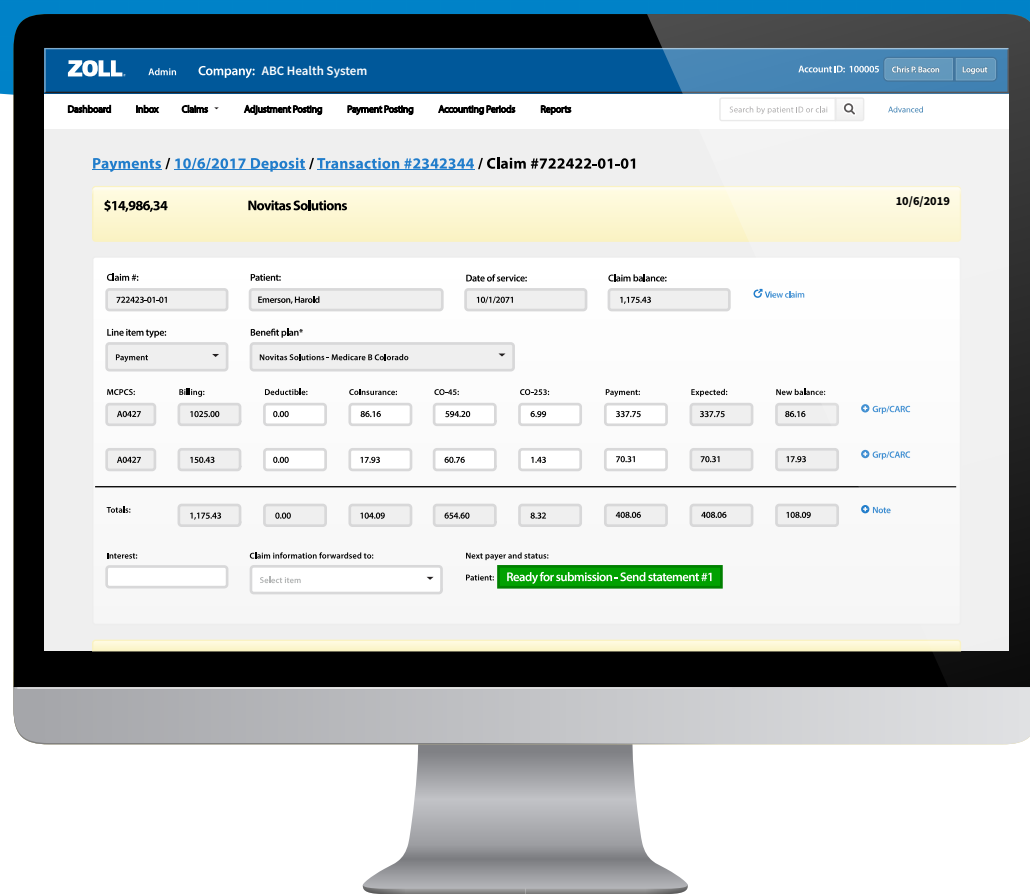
ZOLL. Admin Company: ABC Health System

Account ID: 100005 Chris P. Bacon Logout

Dashboard Inbox Claims Adjustment Posting Payment Posting Accounting Periods Reports

Search by patient ID or clai Advanced

Payments / 10/6/2017 Deposit / Transaction #2342344 / Claim #722422-01-01

$14,986,34 Novitas Solutions 10/6/2019

Claim #: 722423-01-01

Patient: Emerson, Harold

Date of service: 10/1/2071

Claim balance: 1,175.43

View claim

Line item type: Payment

Benefit plan* Novitas Solutions - Medicare B Colorado

| MCPCS: | Billing: | Deductible: | Coinsurance: | CO-45: | CO-253: | Payment: | Expected: | New balance: | |
|---|---|---|---|---|---|---|---|---|---|
| A0427 | 1025.00 | 0.00 | 86.16 | 594.20 | 6.99 | 337.75 | 337.75 | 86.16 | Grp/CARC |
| A0427 | 150.43 | 0.00 | 17.93 | 60.76 | 1.43 | 70.31 | 70.31 | 17.93 | Grp/CARC |
| Totals: | 1,175.43 | 0.00 | 104.09 | 654.60 | 8.32 | 408.06 | 408.06 | 108.09 | Note |

Interest:

Claim information forwardsed to: Select item

Next payer and status:
Patient: Ready for submission - Send statement #1